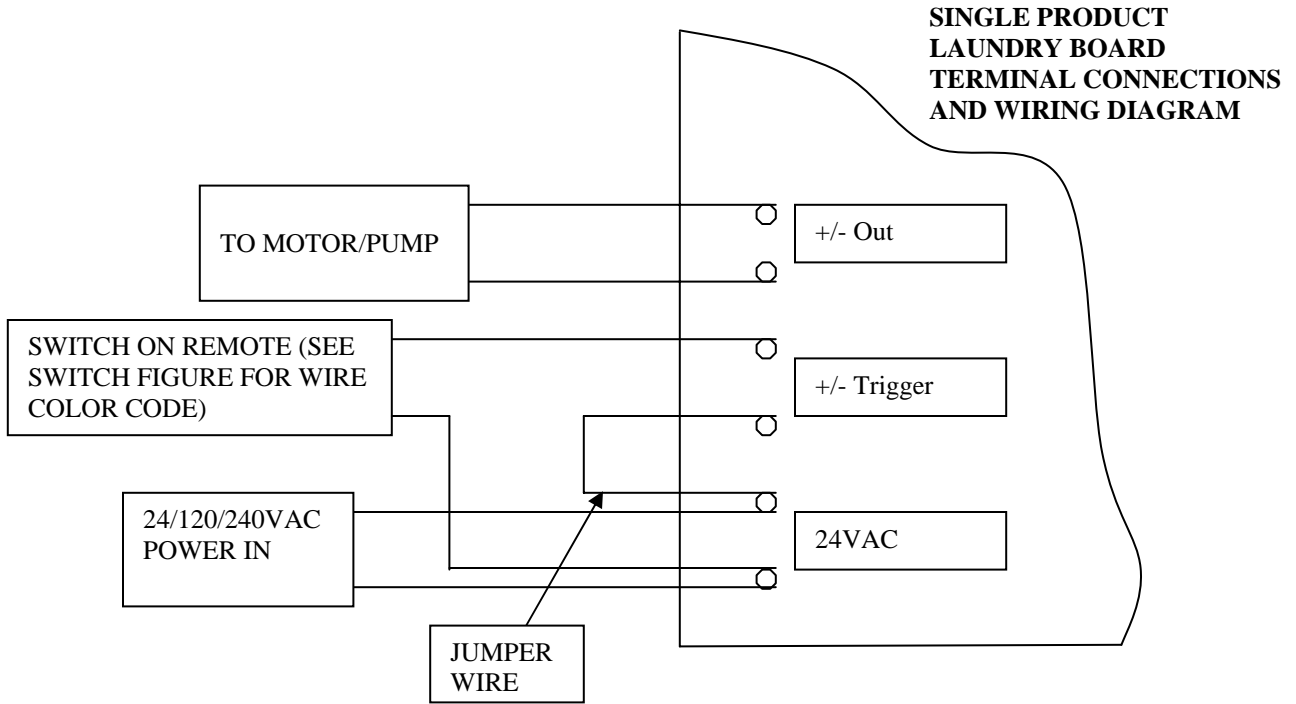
SINGLE PRODUCT LAUNDRY BOARD TERMINAL CONNECTIONS AND WIRING DIAGRAM

TO MOTOR/PUMP

+/- Out

SWITCH ON REMOTE (SEE SWITCH FIGURE FOR WIRE COLOR CODE)

+/- Trigger

24/120/240VAC POWER IN

24VAC

JUMPER WIRE